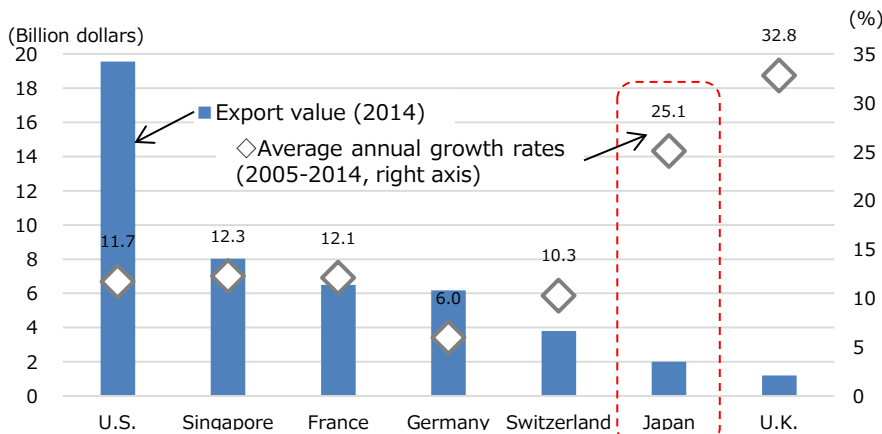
(Billion dollars)

(%)

20
18
16
14
12
10
8
6
4
2
0

35
30
25
20
15
10
5
0

Export value (2014)

◇Average annual growth rates (2005-2014, right axis)

11.7
12.3
12.1
6.0
10.3
25.1
32.8

U.S.
Singapore
France
Germany
Switzerland
Japan
U.K.